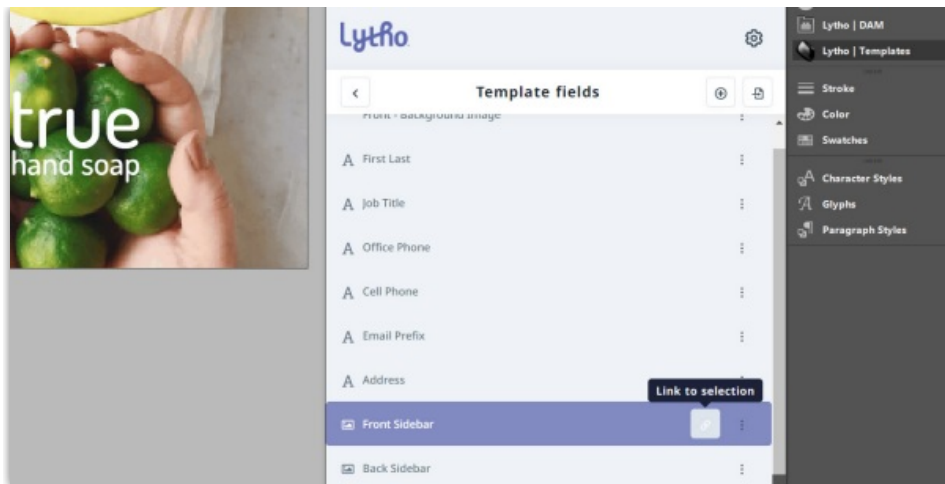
true
hand soap

Lytho

Template fields

Front - Background Image

A First Last

A Job Title

A Office Phone

A Cell Phone

A Email Prefix

A Address

Link to selection

Front Sidebar

Back Sidebar

Lytho | DAM
Lytho | Templates
Stroke
Color
Swatches
Character Styles
Glyphs
Paragraph Styles